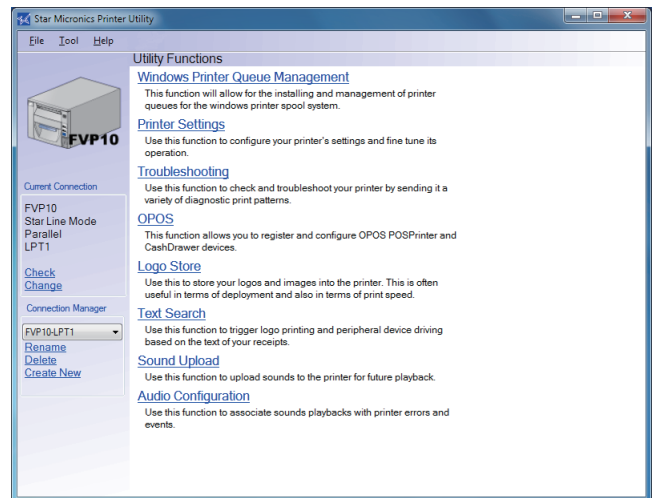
Star Micronics Printer Utility

File Tool Help

FVP10

Current Connection

FVP10
Star Line Mode
Parallel
LPT1

Check
Change

Connection Manager

FVP10-LPT1

Rename
Delete
Create New

Utility Functions

Windows Printer Queue Management

This function will allow for the installing and management of printer queues for the windows printer spool system.

Printer Settings

Use this function to configure your printer's settings and fine tune its operation.

Troubleshooting

Use this function to check and troubleshoot your printer by sending it a variety of diagnostic print patterns.

OPOS

This function allows you to register and configure OPOS POSPrinter and CashDrawer devices.

Logo Store

Use this to store your logos and images into the printer. This is often useful in terms of deployment and also in terms of print speed.

Text Search

Use this function to trigger logo printing and peripheral device driving based on the text of your receipts.

Sound Upload

Use this function to upload sounds to the printer for future playback.

Audio Configuration

Use this function to associate sounds playbacks with printer errors and events.